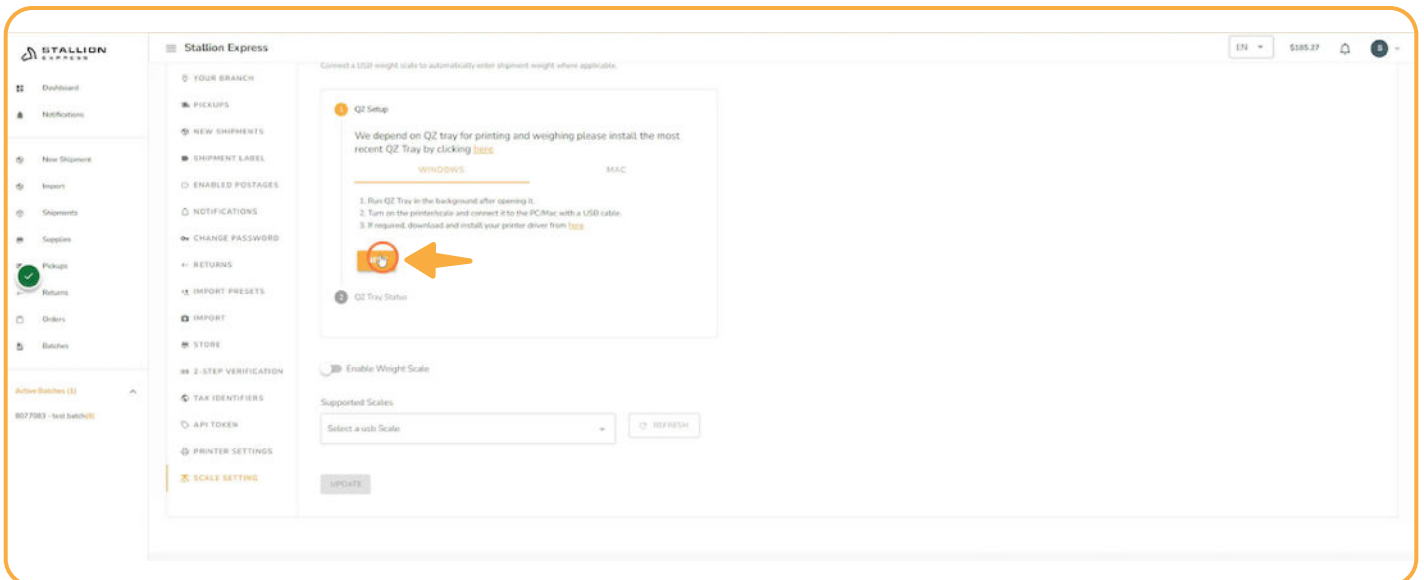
STALLION EXPRESS

Dashboard
Notifications
New Shipment
Import
Shipments
Supplies
Pickups
Returns
Orders
Batches

Active Batches (1)
8077083 - test batch(0)

Stallion Express

EN
$185.27
S

YOUR BRANCH
PICKUPS
NEW SHIPMENTS
SHIPMENT LABEL
ENABLED POSTAGES
NOTIFICATIONS
CHANGE PASSWORD
RETURNS
IMPORT PRESETS
IMPORT
STORE
2-STEP VERIFICATION
TAX IDENTIFIERS
API TOKEN
PRINTER SETTINGS
SCALE SETTING

Connect a USB weight scale to automatically enter shipment weight where applicable.

1 QZ Setup

We depend on QZ tray for printing and weighing please install the most recent QZ Tray by clicking here

WINDOWS
MAC

1. Run QZ Tray in the background after opening it.
2. Turn on the printer/scale and connect it to the PC/Mac with a USB cable.
3. If required, download and install your printer driver from here

2 QZ Tray Status

Enable Weight Scale

Supported Scales

Select a usb Scale

REFRESH

UPDATE